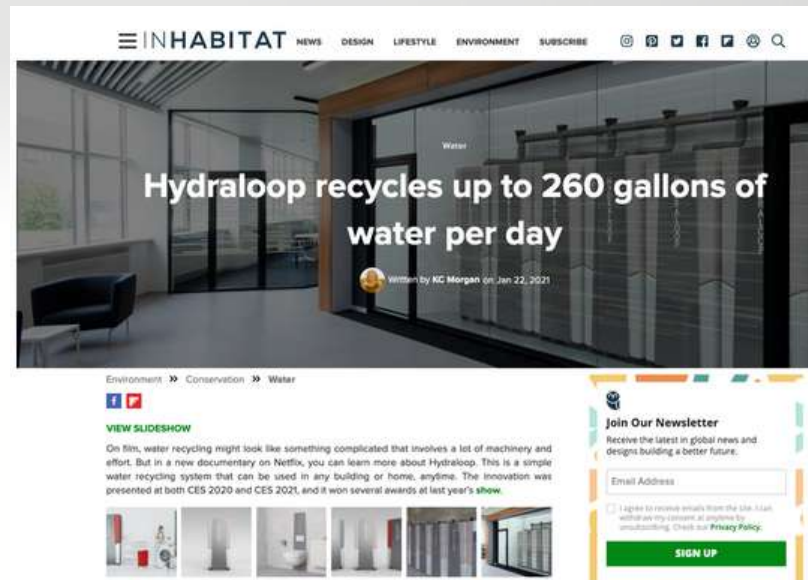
INHABITAT NEWS DESIGN LIFESTYLE ENVIRONMENT SUBSCRIBE

Water

Hydraloop recycles up to 260 gallons of water per day

Written by KC Morgan on Jan 22, 2021

Environment » Conservation » Water

VIEW SLIDESHOW

On film, water recycling might look like something complicated that involves a lot of machinery and effort. But in a new documentary on Netflix, you can learn more about Hydraloop. This is a simple water recycling system that can be used in any building or home, anytime. The innovation was presented at both CES 2020 and CES 2021, and it won several awards at last year's show.

Join Our Newsletter

Receive the latest in global news and designs building a better future.

Email Address

I agree to receive emails from the site. I can withdraw my consent at anytime by unsubscribing. Check our Privacy Policy.

SIGN UP